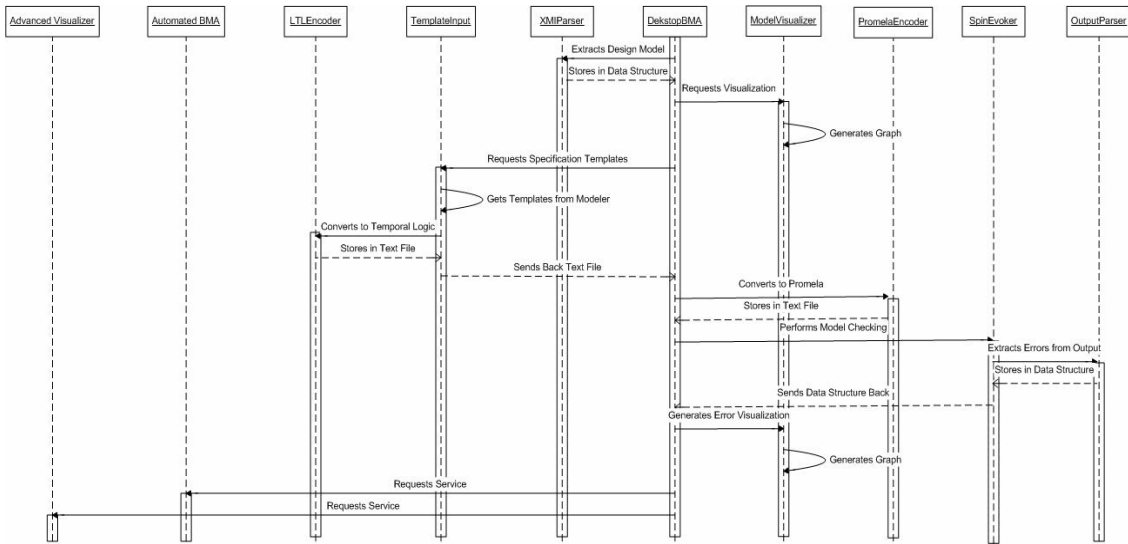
Advanced Visualizer
Automated BMA
LTLEncoder
TemplateInput
XMIParser
DekstopBMA
ModelVisualizer
PromelaEncoder
SpinEvoker
OutputParser

Extracts Design Model
Stores in Data Structure
Requests Visualization
Generates Graph
Requests Specification Templates
Gets Templates from Modeler
Converts to Temporal Logic
Stores in Text File
Sends Back Text File
Converts to Promela
Stores in Text File
Performs Model Checking
Extracts Errors from Output
Stores in Data Structure
Sends Data Structure Back
Generates Error Visualization
Generates Graph
Requests Service
Requests Service